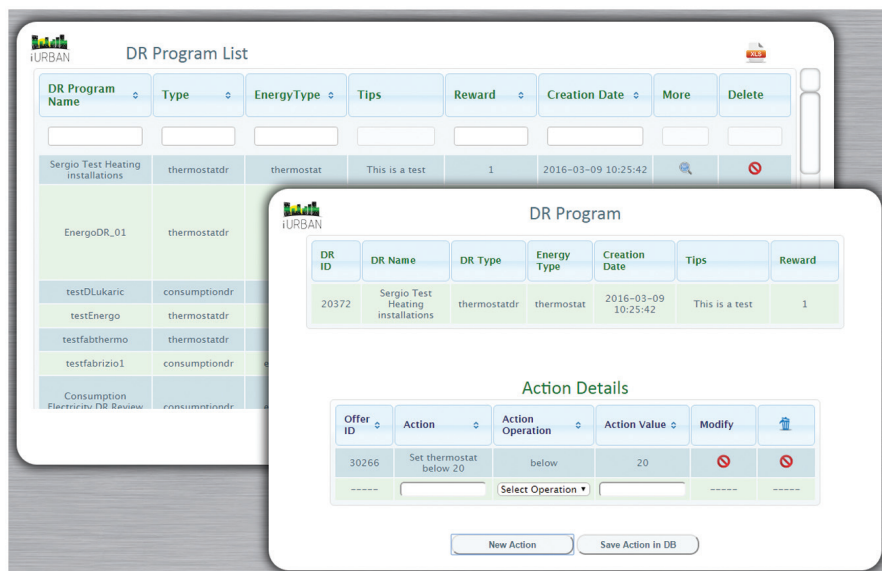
iURBAN

DR Program List

XLS

| DR Program Name | Type | EnergyType | Tips | Reward | Creation Date | More | Delete |
|---|---|---|---|---|---|---|---|
| | | | | | | | |
| Sergio Test Heating installations | thermostatdr | thermostat | This is a test | 1 | 2016-03-09 10:25:42 | | |
| EnergoDR_01 | thermostatdr | | | | | | |
| testDLukaric | consumptiondr | | | | | | |
| testEnergo | thermostatdr | | | | | | |
| testfabthermo | thermostatdr | | | | | | |
| testfabrizio1 | consumptiondr | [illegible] | | | | | |
| Consumption Electricity DR Review | consumptiondr | | | | | | |

iURBAN

DR Program

| DR ID | DR Name | DR Type | Energy Type | Creation Date | Tips | Reward |
|---|---|---|---|---|---|---|
| 20372 | Sergio Test Heating installations | thermostatdr | thermostat | 2016-03-09 10:25:42 | This is a test | 1 |

Action Details

| Offer ID | Action | Action Operation | Action Value | Modify | |
|---|---|---|---|---|---|
| 30266 | Set thermostat below 20 | below | 20 | | |
| ----- | | Select Operation | | ----- | ----- |

New Action

Save Action in DB